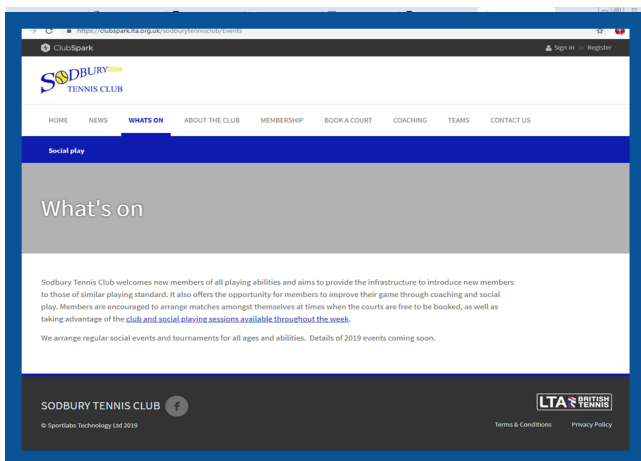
https://clubspark.lta.org.uk/sodburytennisclub/Events

ClubSpark

Sign in or Register

SODBURY TENNIS CLUB

HOME NEWS WHATS ON ABOUT THE CLUB MEMBERSHIP BOOK A COURT COACHING TEAMS CONTACT US

Social play

What's on

Sodbury Tennis Club welcomes new members of all playing abilities and aims to provide the infrastructure to introduce new members to those of similar playing standard. It also offers the opportunity for members to improve their game through coaching and social play. Members are encouraged to arrange matches amongst themselves at times when the courts are free to be booked, as well as taking advantage of the club and social playing sessions available throughout the week.

We arrange regular social events and tournaments for all ages and abilities. Details of 2019 events coming soon.

SODBURY TENNIS CLUB

© Sportlabs Technology Ltd 2019

LTA BRITISH TENNIS

Terms & Conditions Privacy Policy